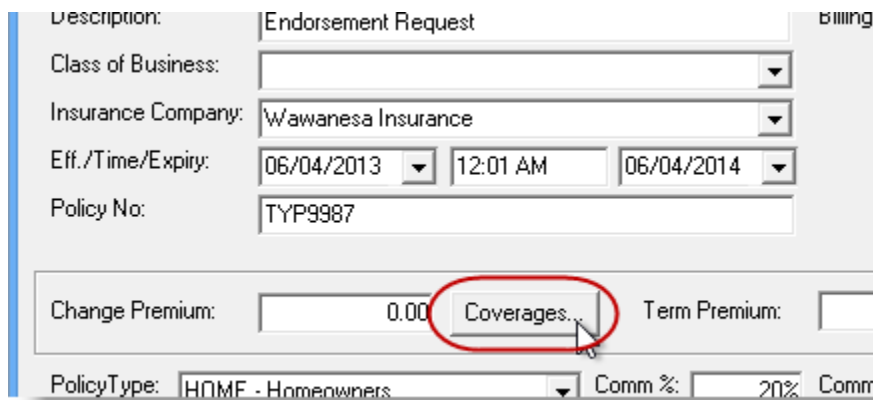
Description: Endorsement Request
Billing
Class of Business:
Insurance Company: Wawanesa Insurance
Eff./Time/Expiry: 06/04/2013 12:01 AM 06/04/2014
Policy No: TYP9987

Change Premium: 0.00 Coverages... Term Premium:

PolicyType: HOME - Homeowners Comm %: 20% Comm